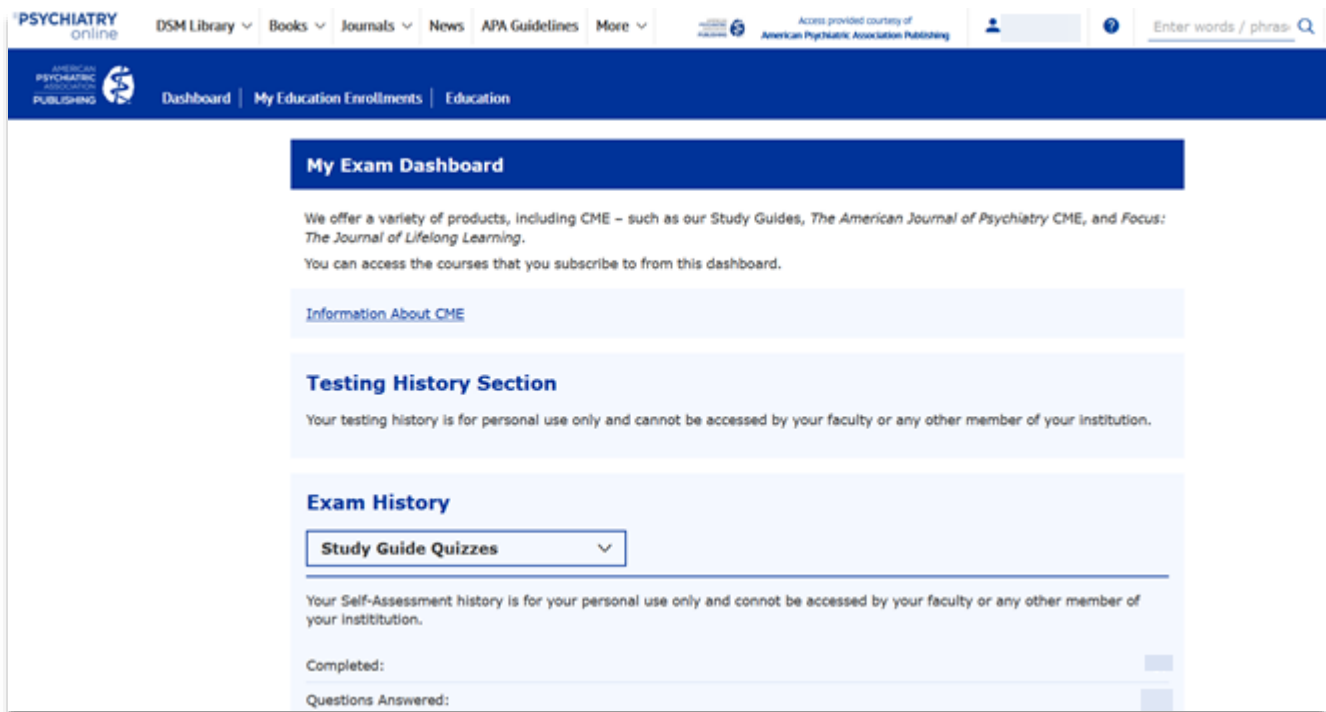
PSYCHIATRY online

DSM Library Books Journals News APA Guidelines More

Access provided courtesy of American Psychiatric Association Publishing

Enter words / phras

AMERICAN PSYCHIATRIC ASSOCIATION PUBLISHING

Dashboard | My Education Enrollments | Education

My Exam Dashboard

We offer a variety of products, including CME – such as our Study Guides, The American Journal of Psychiatry CME, and Focus: The Journal of Lifelong Learning.

You can access the courses that you subscribe to from this dashboard.

Information About CME

Testing History Section

Your testing history is for personal use only and cannot be accessed by your faculty or any other member of your institution.

Exam History

Study Guide Quizzes

Your Self-Assessment history is for your personal use only and connot be accessed by your faculty or any other member of your instititution.

Completed:

Questions Answered: